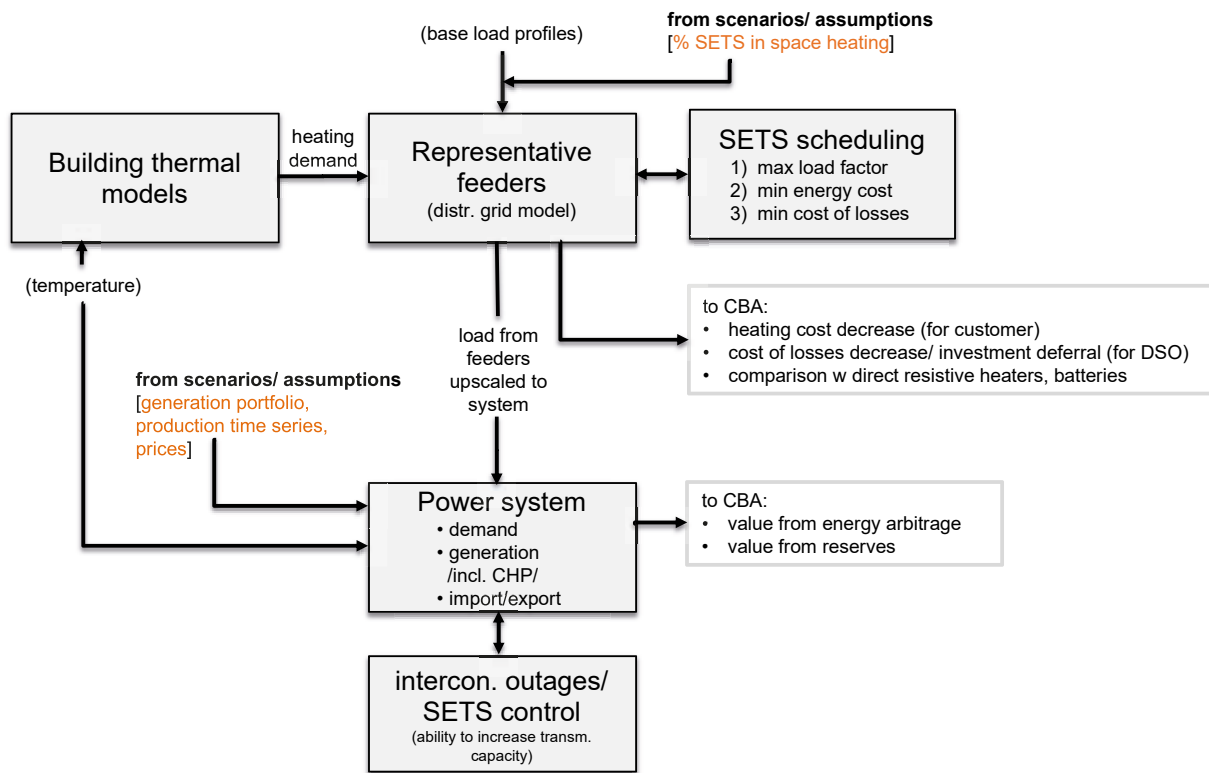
(base load profiles)

from scenarios/ assumptions
[% SETS in space heating]

Building thermal models

heating demand

Representative feeders
(distr. grid model)

SETS scheduling
1) max load factor
2) min energy cost
3) min cost of losses

(temperature)

load from feeders upscaled to system

to CBA:
• heating cost decrease (for customer)
• cost of losses decrease/ investment deferral (for DSO)
• comparison w direct resistive heaters, batteries

from scenarios/ assumptions
[generation portfolio, production time series, prices]

Power system
• demand
• generation /incl. CHP/
• import/export

to CBA:
• value from energy arbitrage
• value from reserves

intercon. outages/ SETS control
(ability to increase transm. capacity)